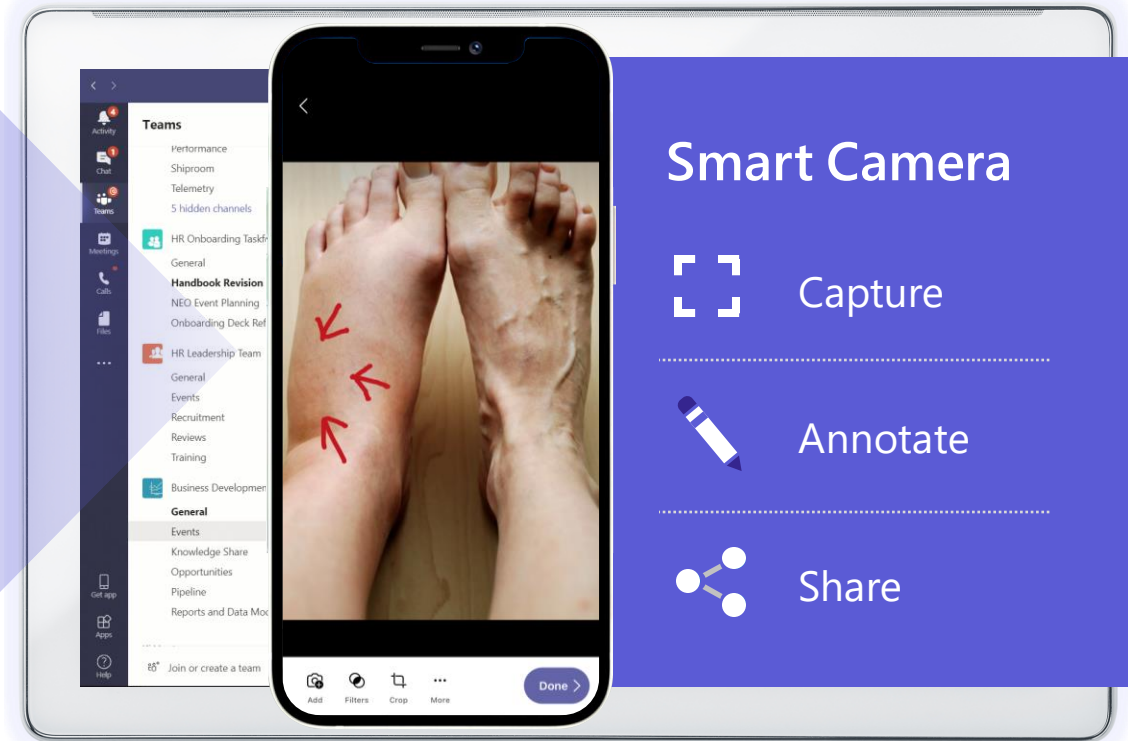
Activity
Chat
Teams
Meetings
Calls
Files
...
Get app
Apps
Help

Teams
Performance
Shiproom
Telemetry
5 hidden channels
HR Onboarding Taskf
General
Handbook Revision
NEO Event Planning
Onboarding Deck Ref
HR Leadership Team
General
Events
Recruitment
Reviews
Training
Business Developmen
General
Events
Knowledge Share
Opportunities
Pipeline
Reports and Data Mo
Join or create a team

Add
Filters
Crop
More
Done

Smart Camera
Capture
Annotate
Share